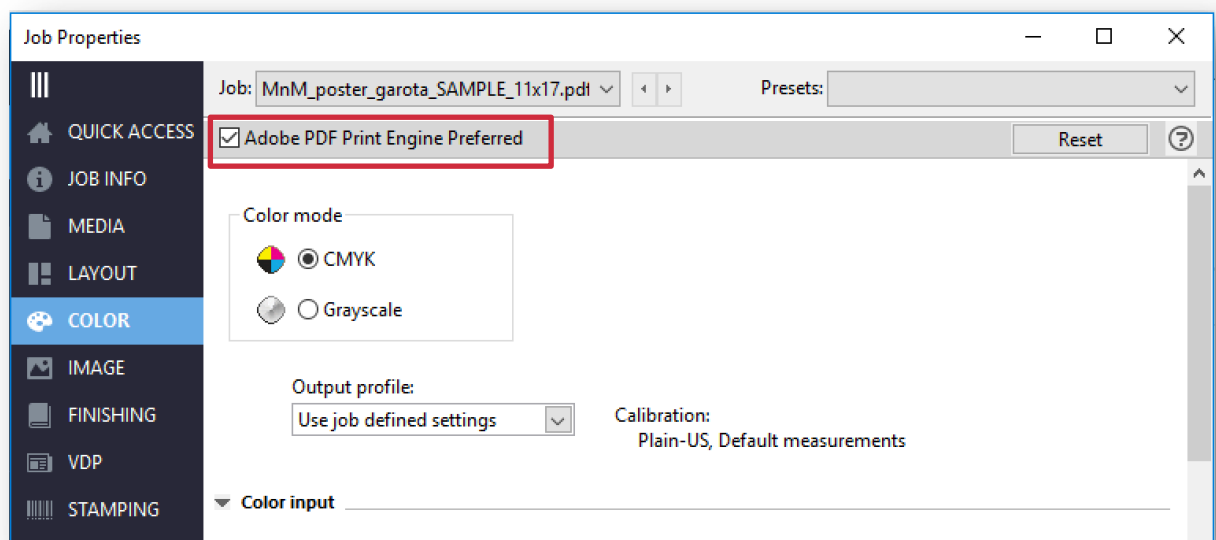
Job Properties

QUICK ACCESS
JOB INFO
MEDIA
LAYOUT
COLOR
IMAGE
FINISHING
VDP
STAMPING

Job: MnM_poster_garota_SAMPLE_11x17.pdf

Presets:

Adobe PDF Print Engine Preferred

Reset

Color mode

CMYK

Grayscale

Output profile:

Use job defined settings

Calibration:
Plain-US, Default measurements

Color input